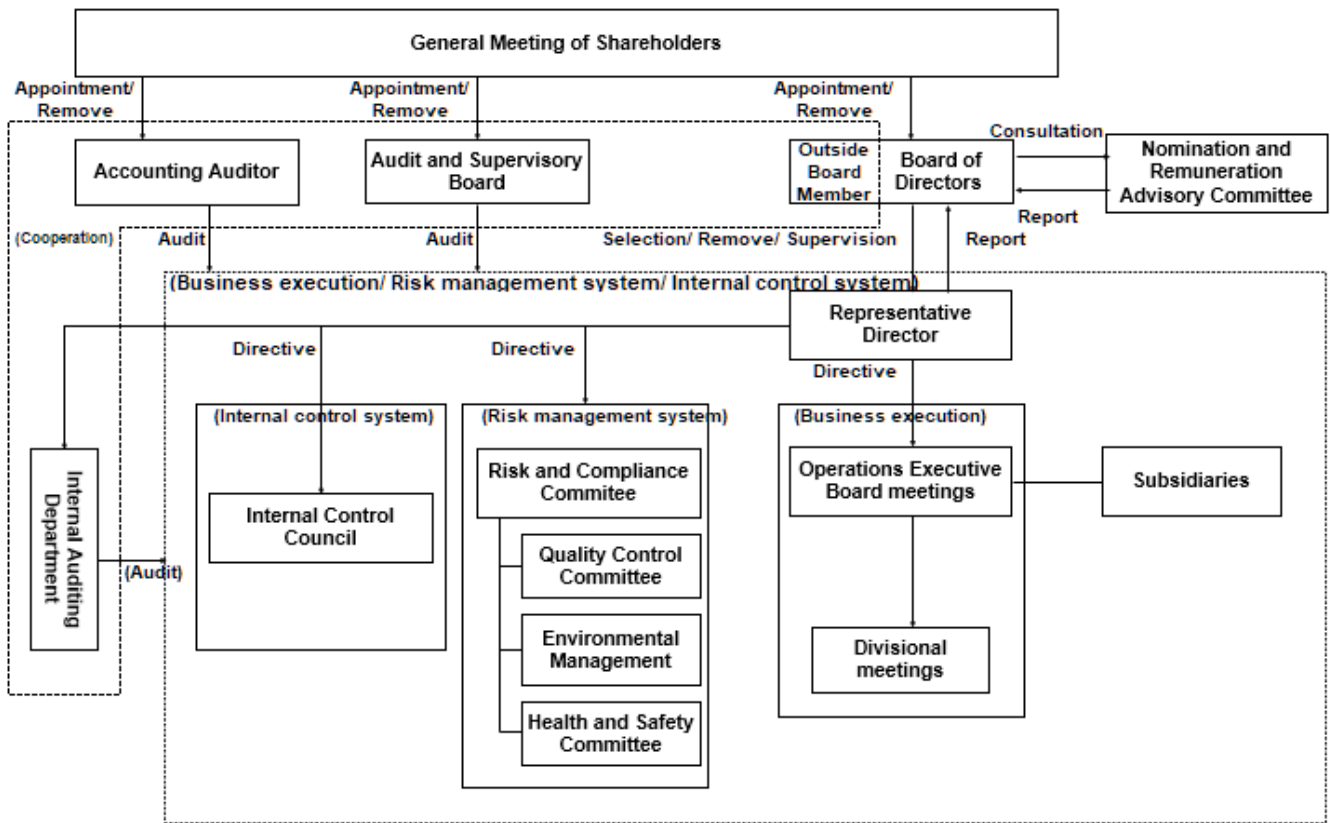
General Meeting of Shareholders

Appointment/ Remove

Appointment/ Remove

Appointment/ Remove

Accounting Auditor

Audit and Supervisory Board

Outside Board Member

Board of Directors

Consultation

Nomination and Remuneration Advisory Committee

Report

(Cooperation)

Audit

Audit

Selection/ Remove/ Supervision

Report

(Business execution/ Risk management system/ Internal control system)

Representative Director

Directive

Directive

Directive

(Internal control system)

(Risk management system)

(Business execution)

Internal Auditing Department

Internal Control Council

Risk and Compliance Commitee

Operations Executive Board meetings

Subsidiaries

(Audit)

Quality Control Committee

Environmental Management

Divisional meetings

Health and Safety Committee